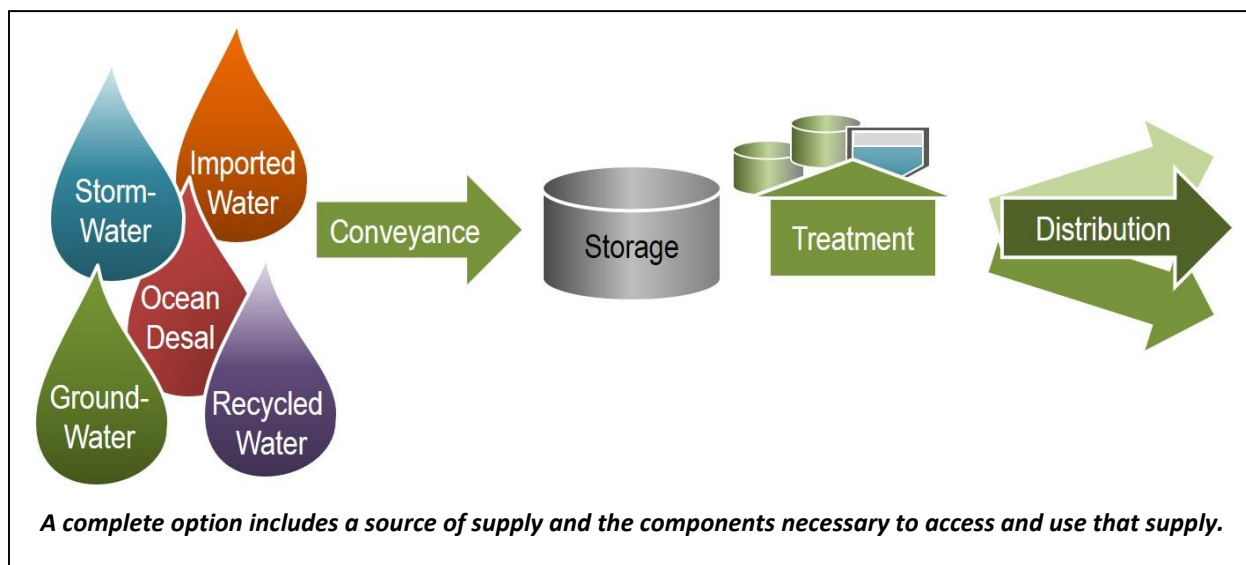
Storm-Water

Imported Water

Ocean Desal

Ground-Water

Recycled Water

Conveyance

Storage

Treatment

Distribution

*A complete option includes a source of supply and the components necessary to access and use that supply.*